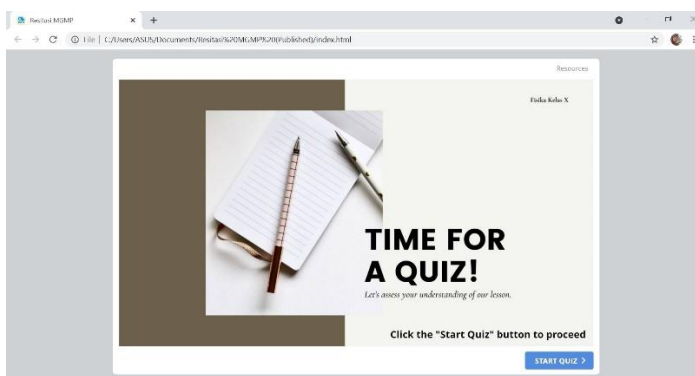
Resitasi MGMP
×
+
File | C:/Users/ASUS/Documents/Resitasi%20MGMP%20(Published)/index.html

Resources

Fisika Kelas X

TIME FOR A QUIZ!

Let's assess your understanding of our lesson.

Click the "Start Quiz" button to proceed

START QUIZ ›